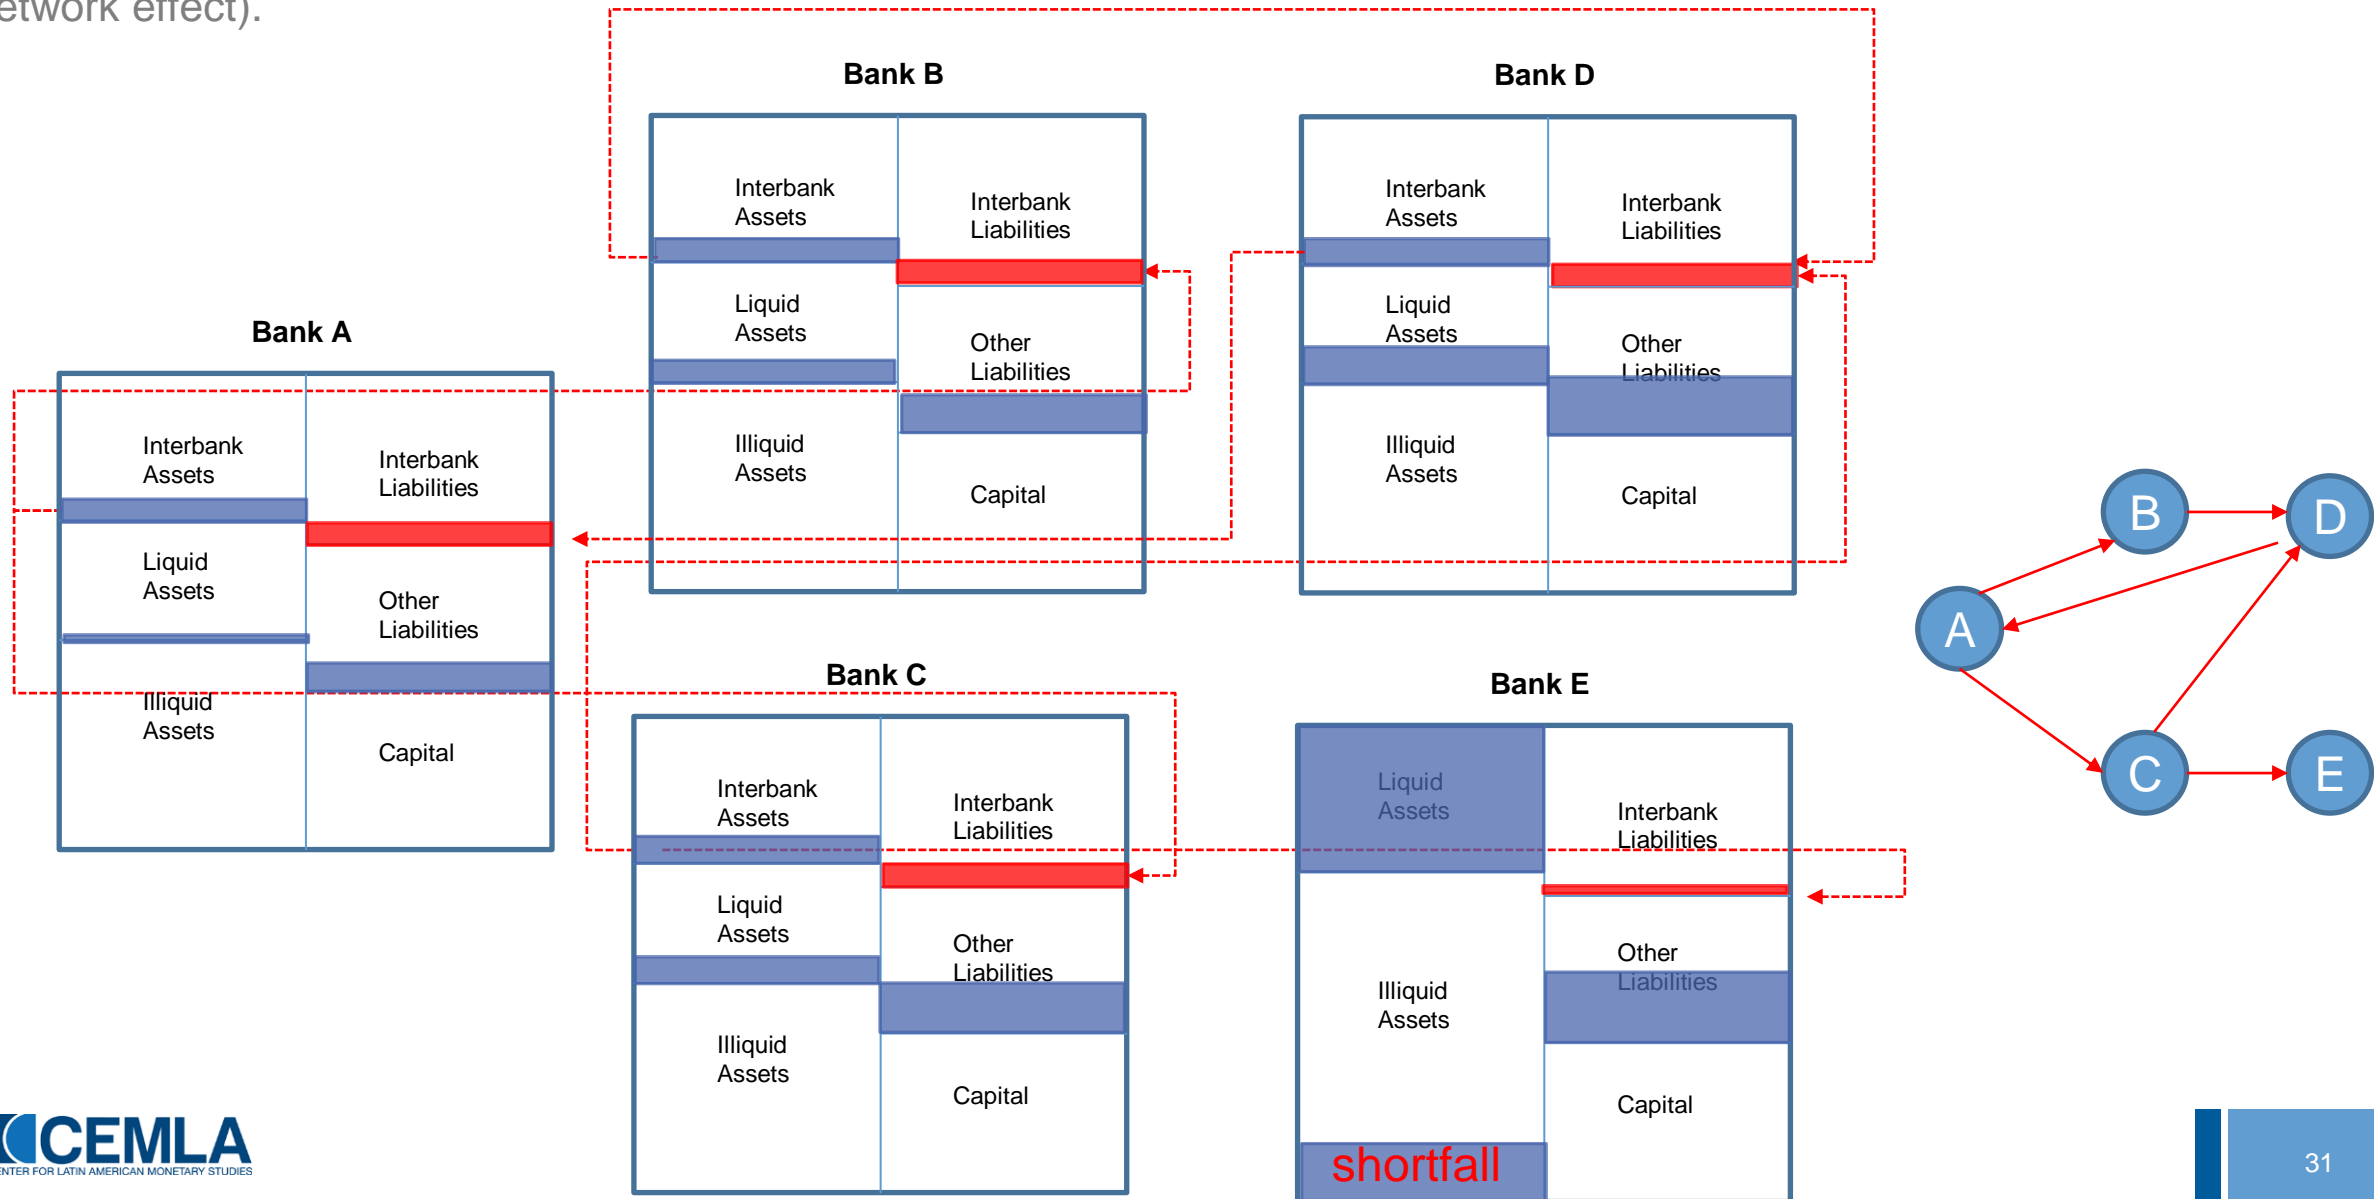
etwork effect).

Bank B

Interbank Assets

Liquid Assets

Illiquid Assets

Interbank Liabilities

Other Liabilities

Capital

Bank D

Interbank Assets

Liquid Assets

Illiquid Assets

Interbank Liabilities

Other Liabilities

Capital

Bank A

Interbank Assets

Liquid Assets

Illiquid Assets

Interbank Liabilities

Other Liabilities

Capital

Bank C

Interbank Assets

Liquid Assets

Illiquid Assets

Interbank Liabilities

Other Liabilities

Capital

Bank E

Liquid Assets

Illiquid Assets

shortfall

Interbank Liabilities

Other Liabilities

Capital

B

D

A

C

E

CEMLA
CENTER FOR LATIN AMERICAN MONETARY STUDIES

31